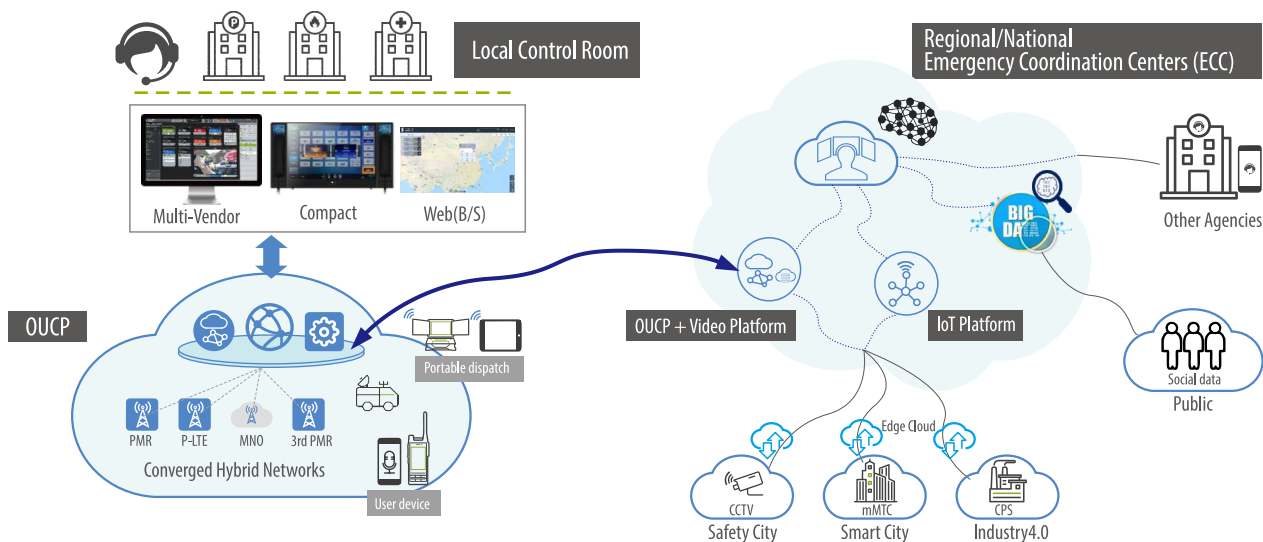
Local Control Room

Multi-Vendor
Compact
Web(B/S)

OUCP

Portable dispatch

PMR
P-LTE
MNO
3rd PMR

Converged Hybrid Networks

User device

Regional/National
Emergency Coordination Centers (ECC)

BIG DATA

Other Agencies

OUCP + Video Platform

IoT Platform

Social data
Public

Edge Cloud

CCTV
Safety City

mMTC
Smart City

CPS
Industry4.0